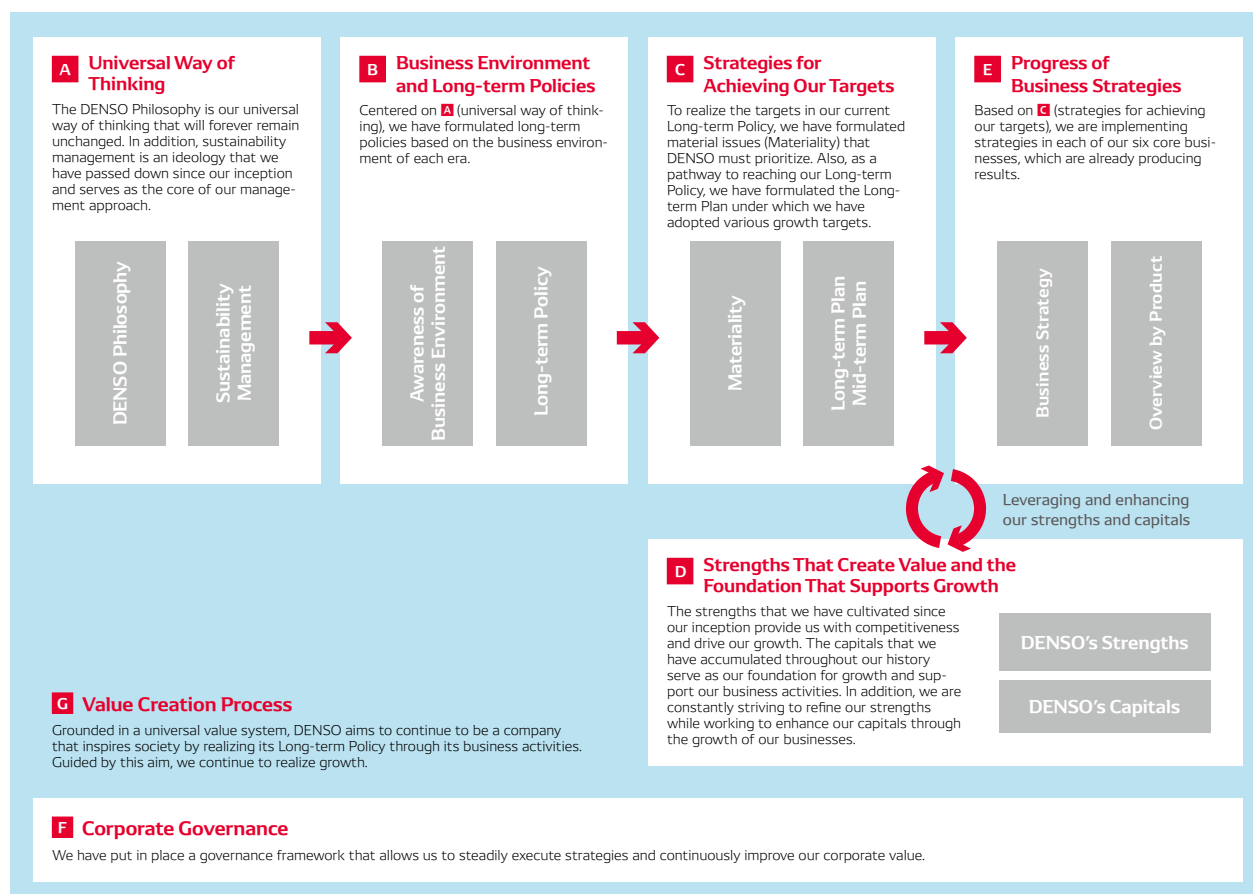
A Universal Way of Thinking

The DENSO Philosophy is our universal way of thinking that will forever remain unchanged. In addition, sustainability management is an ideology that we have passed down since our inception and serves as the core of our management approach.

DENSO Philosophy

Sustainability Management

B Business Environment and Long-term Policies

Centered on A (universal way of thinking), we have formulated long-term policies based on the business environment of each era.

Awareness of Business Environment

Long-term Policy

C Strategies for Achieving Our Targets

To realize the targets in our current Long-term Policy, we have formulated material issues (Materiality) that DENSO must prioritize. Also, as a pathway to reaching our Long-term Policy, we have formulated the Long-term Plan under which we have adopted various growth targets.

Materiality

Long-term Plan Mid-term Plan

E Progress of Business Strategies

Based on C (strategies for achieving our targets), we are implementing strategies in each of our six core businesses, which are already producing results.

Business Strategy

Overview by Product

Leveraging and enhancing our strengths and capitals

D Strengths That Create Value and the Foundation That Supports Growth

The strengths that we have cultivated since our inception provide us with competitiveness and drive our growth. The capitals that we have accumulated throughout our history serve as our foundation for growth and support our business activities. In addition, we are constantly striving to refine our strengths while working to enhance our capitals through the growth of our businesses.

DENSO's Strengths

DENSO's Capitals

G Value Creation Process

Grounded in a universal value system, DENSO aims to continue to be a company that inspires society by realizing its Long-term Policy through its business activities. Guided by this aim, we continue to realize growth.

F Corporate Governance

We have put in place a governance framework that allows us to steadily execute strategies and continuously improve our corporate value.